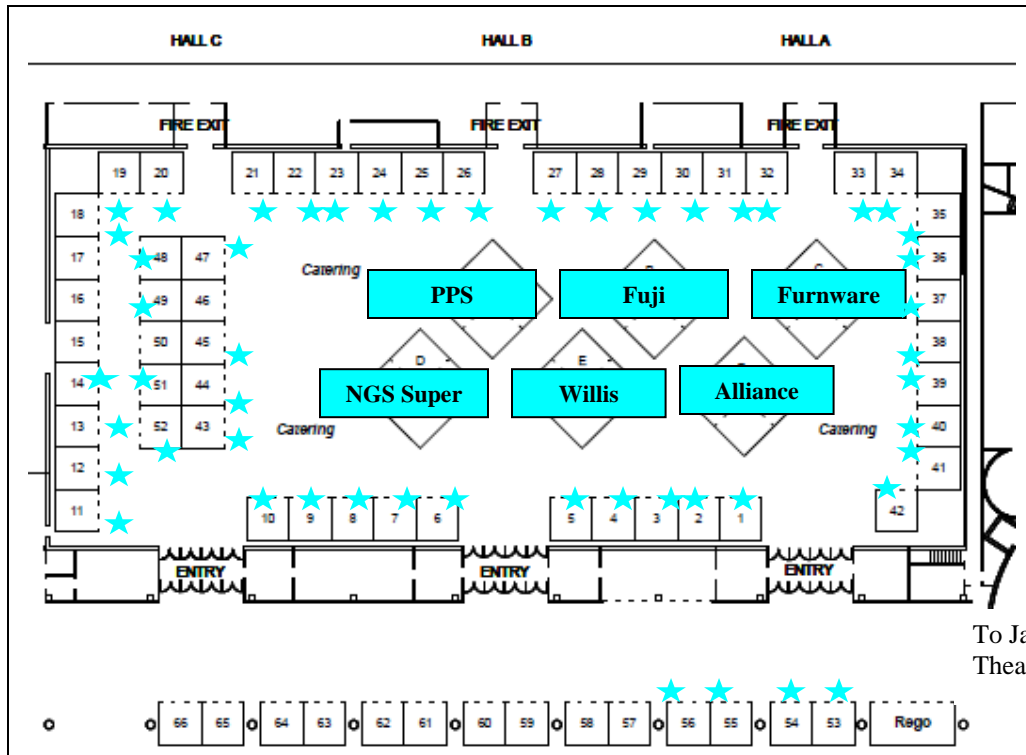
HALL C HALL B HALL A

FIRE EXIT FIRE EXIT FIRE EXIT

19 20 21 22 23 24 25 26 27 28 29 30 31 32 33 34

18 17 16 15 14 13 12 11

48 47 49 46 50 45 51 44 52 43

35 36 37 38 39 40 41 42

Catering

PPS

Fuji

Furnware

D

E

NGS Super

Willis

Alliance

Catering

Catering

10 9 8 7 6 5 4 3 2 1

ENTRY ENTRY ENTRY

To Ja
Thea

66 65 64 63 62 61 60 59 58 57 56 55 54 53 Rego